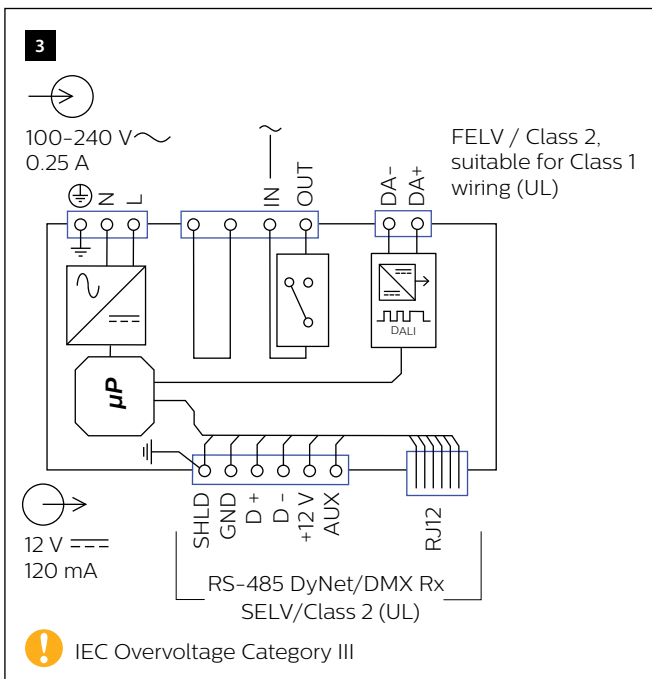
3

100-240 V
0.25 A

N L

IN OUT

DA- DA+

FELV / Class 2, suitable for Class 1 wiring (UL)

DALI

µP

12 V
120 mA

SHLD GND D + D – +12 V AUX

RJ12

RS-485 DyNet/DMX Rx
SELV/Class 2 (UL)

IEC Overvoltage Category III